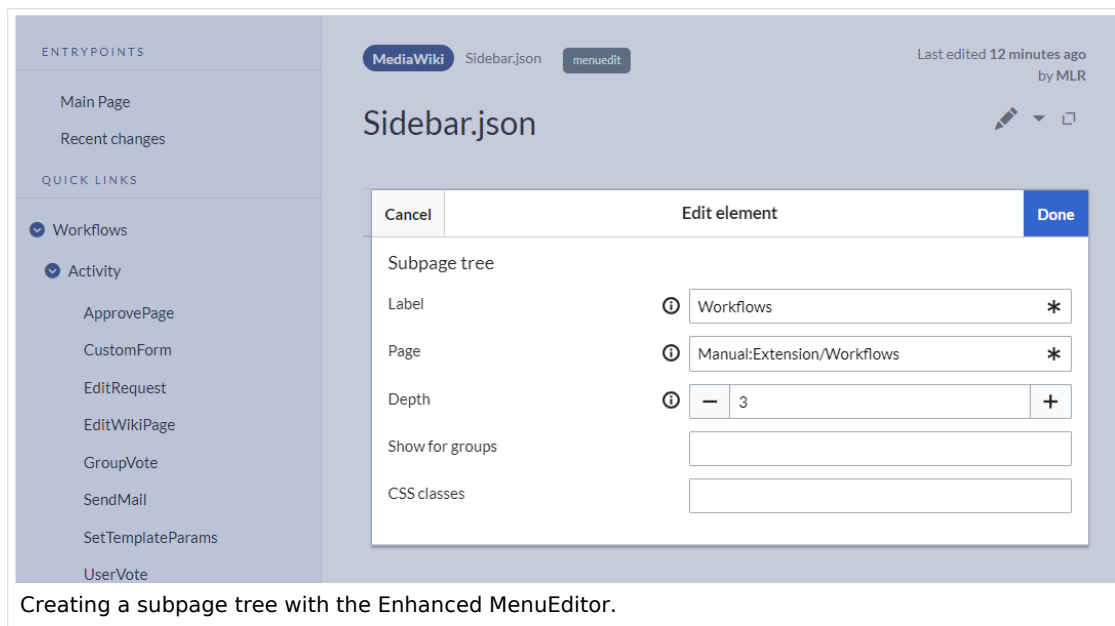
ENTRYPOINTS

Main Page

Recent changes

QUICK LINKS

Workflows

Activity

ApprovePage

CustomForm

EditRequest

EditWikiPage

GroupVote

SendMail

SetTemplateParams

UserVote

MediaWiki Sidebar.json menuedit

Last edited 12 minutes ago by MLR

Sidebar.json

Cancel

Edit element

Done

Subpage tree

Label

Workflows

Page

Manual:Extension/Workflows

Depth

3

Show for groups

CSS classes

Creating a subpage tree with the Enhanced MenuEditor.